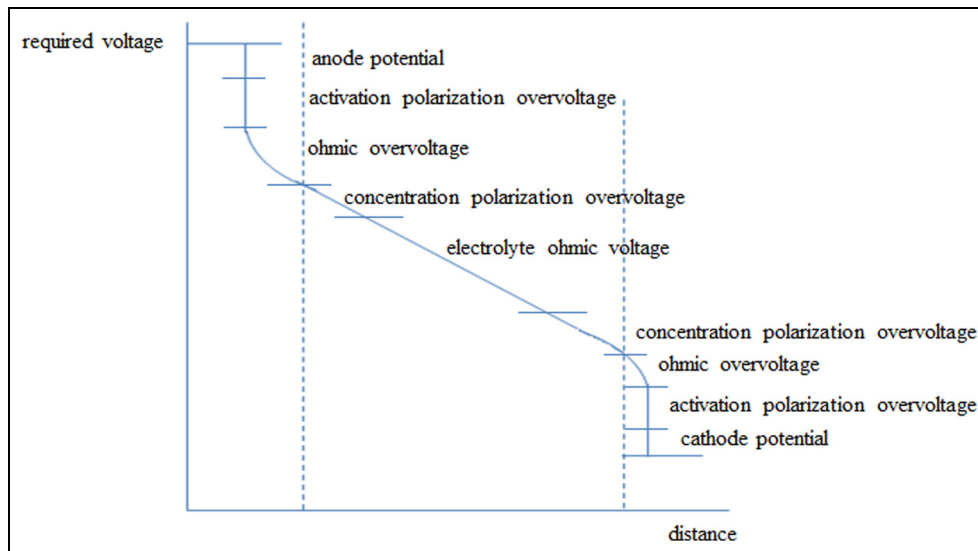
required voltage

anode potential

activation polarization overvoltage

ohmic overvoltage

concentration polarization overvoltage

electrolyte ohmic voltage

concentration polarization overvoltage

ohmic overvoltage

activation polarization overvoltage

cathode potential

distance